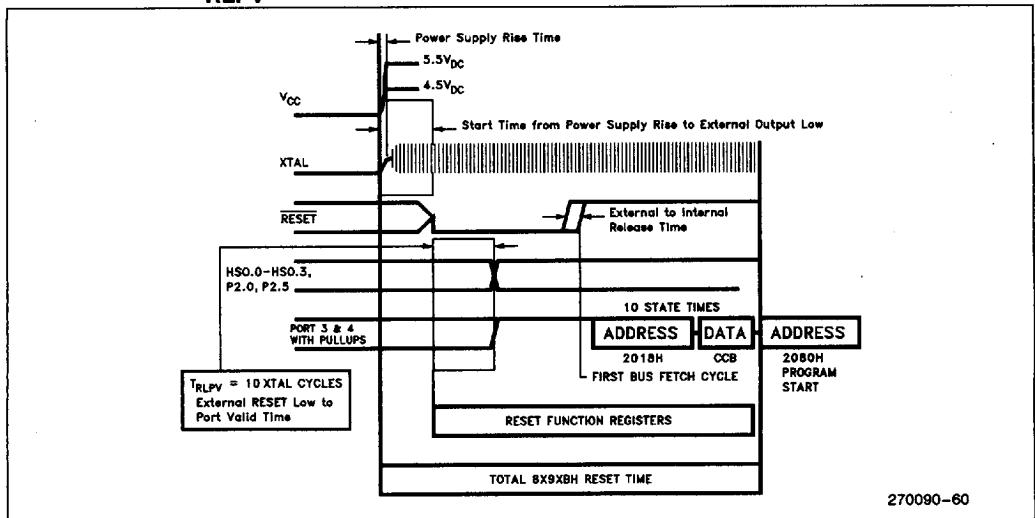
Power Supply Rise Time

$5.5V_{DC}$

$4.5V_{DC}$

$V_{CC}$

Start Time from Power Supply Rise to External Output Low

XTAL

$\overline{RESET}$

External to Internal Release Time

HSO.0-HSO.3, P2.0, P2.5

10 STATE TIMES

PORT 3 & 4 WITH PULLUPS

ADDRESS

DATA

ADDRESS

2018H

CCB

2080H PROGRAM START

FIRST BUS FETCH CYCLE

$T_{RLPV}$ = 10 XTAL CYCLES External RESET Low to Port Valid Time

RESET FUNCTION REGISTERS

TOTAL 8X9XBH RESET TIME

270090-60